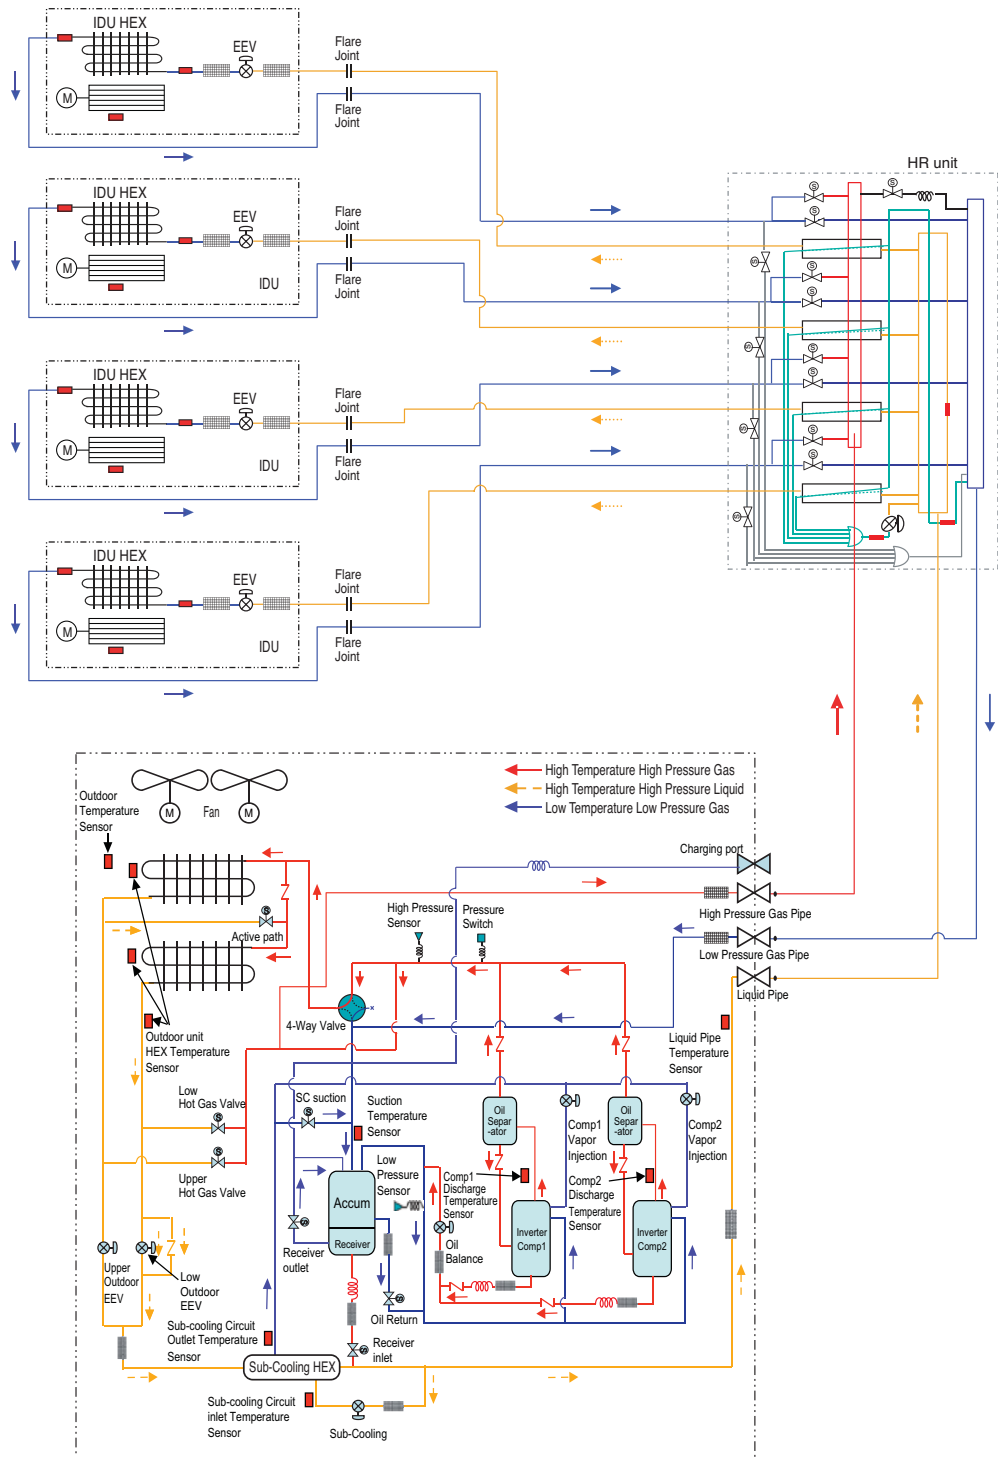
IDU HEX
EEV
Flare Joint
Flare Joint
IDU HEX
EEV
IDU
Flare Joint
Flare Joint
IDU HEX
EEV
IDU
Flare Joint
Flare Joint
IDU HEX
EEV
IDU
Flare Joint
Flare Joint
HR unit

High Temperature High Pressure Gas
High Temperature High Pressure Liquid
Low Temperature Low Pressure Gas

Outdoor Temperature Sensor
Fan
Charging port
High Pressure Gas Pipe
Low Pressure Gas Pipe
Liquid Pipe
Active path
High Pressure Sensor
Pressure Switch
4-Way Valve
Outdoor unit HEX Temperature Sensor
Liquid Pipe Temperature Sensor
Low Hot Gas Valve
SC suction
Suction Temperature Sensor
Oil Separ ator
Oil Separ -ator
Comp1 Vapor Injection
Comp2 Vapor Injection
Upper Hot Gas Valve
Accum
Receiver
Low Pressure Sensor
Comp1 Discharge Temperature Sensor
Comp2 Discharge Temperature Sensor
Inverter Comp1
Inverter Comp2
Oil Balance
Receiver outlet
Upper Outdoor EEV
Low Outdoor EEV
Oil Return
Sub-cooling Circuit Outlet Temperature Sensor
Receiver inlet
Sub-Cooling HEX
Sub-cooling Circuit inlet Temperature Sensor
Sub-Cooling